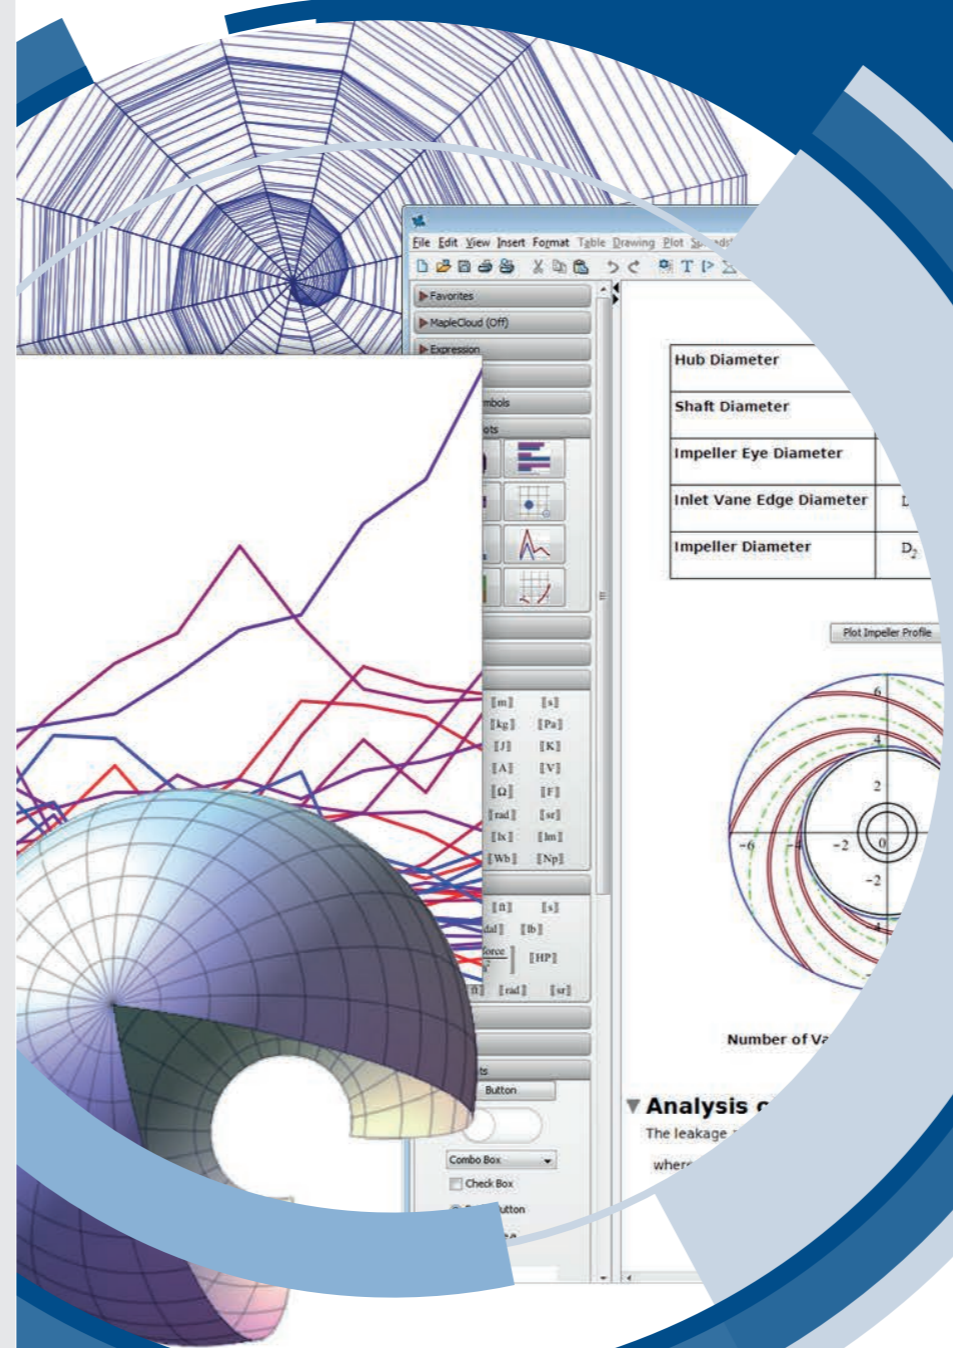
File Edit View Insert Format Table Drawing Plot Sp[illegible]

Favorites
MapleCloud (Off)
Expression
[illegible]mbols
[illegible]ots

| Hub Diameter | |
|---|---|
| Shaft Diameter | |
| Impeller Eye Diameter | |
| Inlet Vane Edge Diameter | L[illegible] |
| Impeller Diameter | $D_2$ |

Plot Impeller Profile

6
4
2
−6
−4
−2
0
−2
−4

[m] [s]
[kg] [Pa]
[J] [K]
[A] [V]
[Ω] [F]
[rad] [sr]
[lx] [lm]
[Wb] [Np]

[ft] [s]
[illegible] [lb]
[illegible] [HP]
[ft] [rad] [sr]

Number of V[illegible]

Button
Combo Box
Check Box
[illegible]utton

Analysis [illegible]
The leakage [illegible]
wher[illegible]